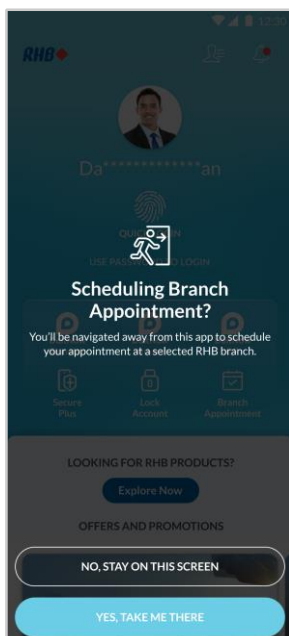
12:30

RHB

Da*************an

QUICK LOGIN

USE PASSWORD TO LOGIN

Scheduling Branch Appointment?

You'll be navigated away from this app to schedule your appointment at a selected RHB branch.

Secure Plus

Lock Account

Branch Appointment

LOOKING FOR RHB PRODUCTS?

Explore Now

OFFERS AND PROMOTIONS

NO, STAY ON THIS SCREEN

YES, TAKE ME THERE